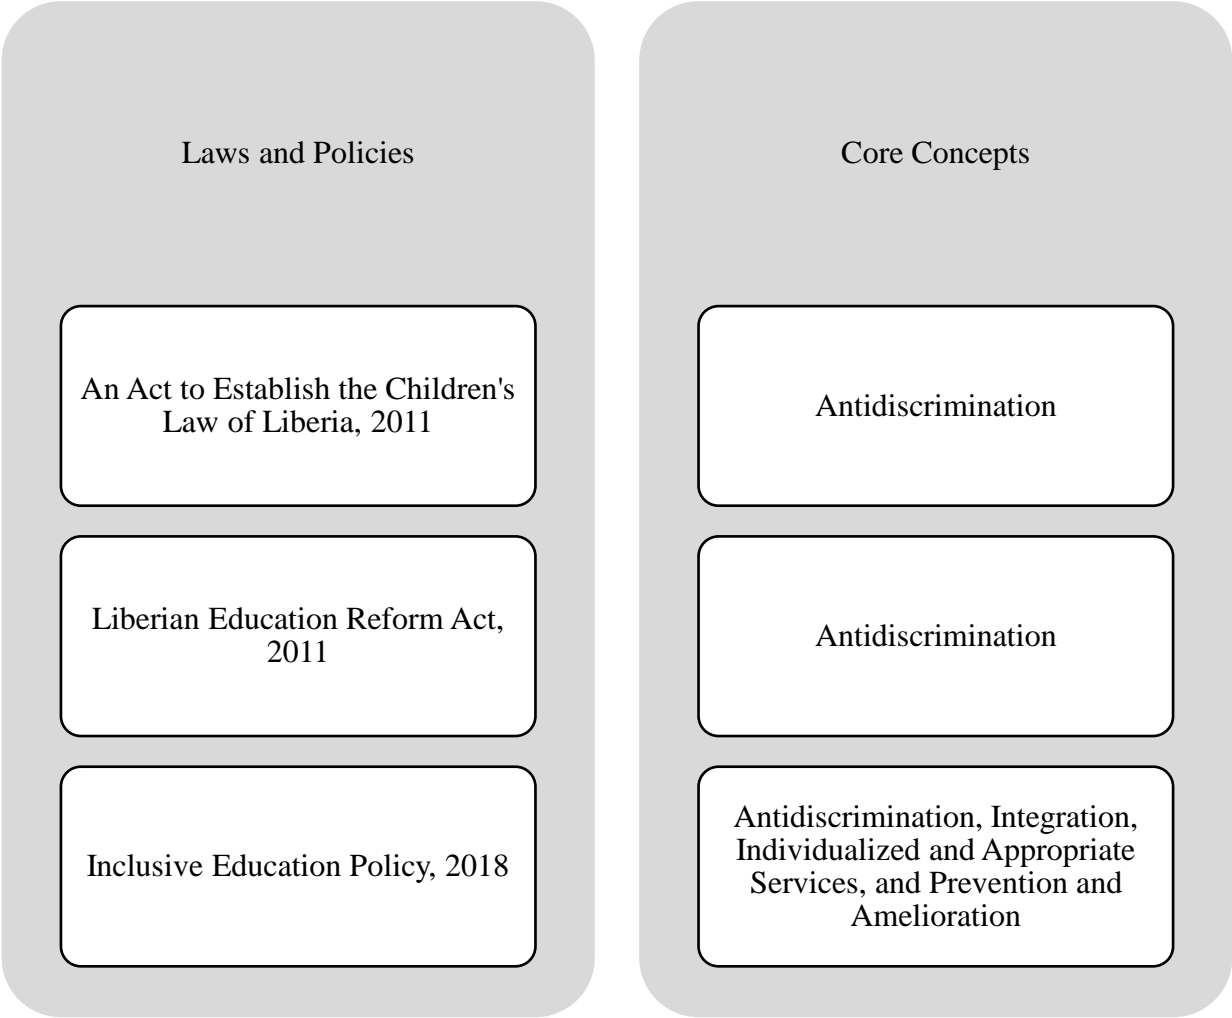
Laws and Policies

An Act to Establish the Children's Law of Liberia, 2011

Liberian Education Reform Act, 2011

Inclusive Education Policy, 2018

Core Concepts

Antidiscrimination

Antidiscrimination

Antidiscrimination, Integration, Individualized and Appropriate Services, and Prevention and Amelioration